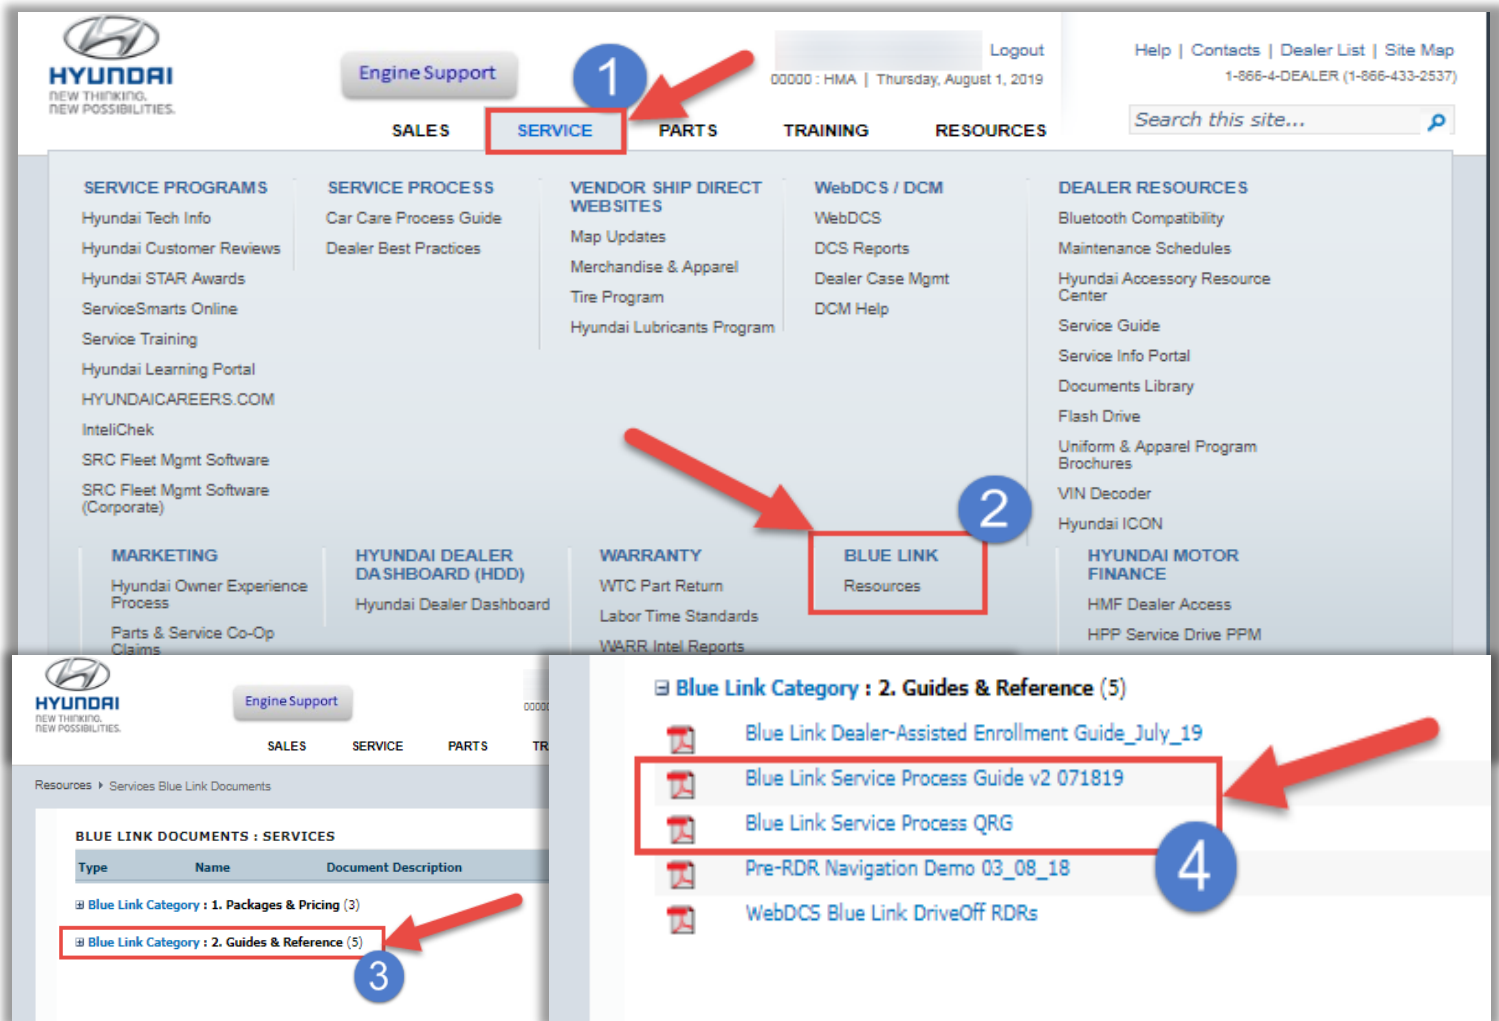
HYUNDAI
NEW THINKING.
NEW POSSIBILITIES.

Engine Support

Logout
00000 : HMA | Thursday, August 1, 2019

Help | Contacts | Dealer List | Site Map
1-866-4-DEALER (1-866-433-2537)

Search this site...

1

SALES SERVICE PARTS TRAINING RESOURCES

SERVICE PROGRAMS
Hyundai Tech Info
Hyundai Customer Reviews
Hyundai STAR Awards
ServiceSmarts Online
Service Training
Hyundai Learning Portal
HYUNDAICAREERS.COM
InteliChek
SRC Fleet Mgmt Software
SRC Fleet Mgmt Software (Corporate)

SERVICE PROCESS
Car Care Process Guide
Dealer Best Practices

VENDOR SHIP DIRECT WEBSITES
Map Updates
Merchandise & Apparel
Tire Program
Hyundai Lubricants Program

WebDCS / DCM
WebDCS
DCS Reports
Dealer Case Mgmt
DCM Help

DEALER RESOURCES
Bluetooth Compatibility
Maintenance Schedules
Hyundai Accessory Resource Center
Service Guide
Service Info Portal
Documents Library
Flash Drive
Uniform & Apparel Program Brochures
VIN Decoder
Hyundai ICON

2

MARKETING
Hyundai Owner Experience Process
Parts & Service Co-Op Claims

HYUNDAI DEALER DASHBOARD (HDD)
Hyundai Dealer Dashboard

WARRANTY
WTC Part Return
Labor Time Standards
WARR Intel Reports

BLUE LINK
Resources

HYUNDAI MOTOR FINANCE
HMF Dealer Access
HPP Service Drive PPM

HYUNDAI
NEW THINKING.
NEW POSSIBILITIES.

Engine Support

0000

SALES SERVICE PARTS TR

Resources ▸ Services Blue Link Documents

BLUE LINK DOCUMENTS : SERVICES

| Type | Name | Document Description |
|---|---|---|

⊞ Blue Link Category : 1. Packages & Pricing (3)
⊞ Blue Link Category : 2. Guides & Reference (5)

3

⊟ Blue Link Category : 2. Guides & Reference (5)
Blue Link Dealer-Assisted Enrollment Guide_July_19
Blue Link Service Process Guide v2 071819
Blue Link Service Process QRG
Pre-RDR Navigation Demo 03_08_18
WebDCS Blue Link DriveOff RDRs

4